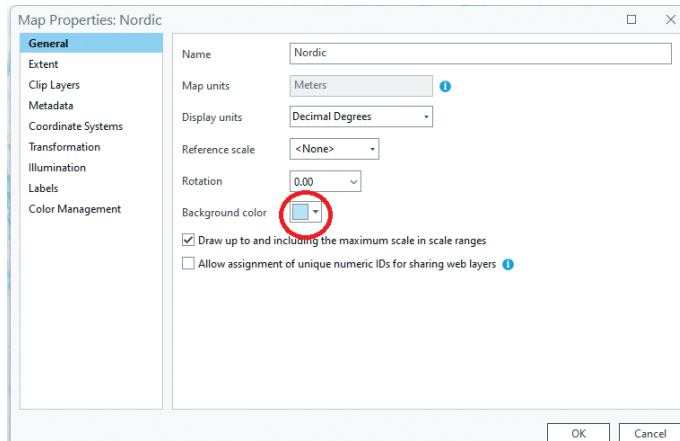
Map Properties: Nordic

General
Extent
Clip Layers
Metadata
Coordinate Systems
Transformation
Illumination
Labels
Color Management

Name Nordic
Map units Meters
Display units Decimal Degrees
Reference scale <None>
Rotation 0.00
Background color

Draw up to and including the maximum scale in scale ranges
Allow assignment of unique numeric IDs for sharing web layers

OK Cancel